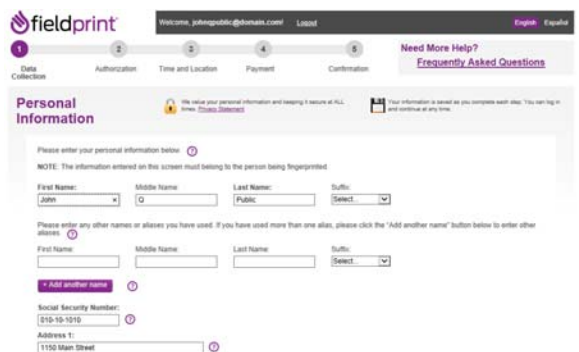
fieldprint

Welcome, johnqpublic@domain.com! Logout

English Español

1 Data Collection
2 Authorization
3 Time and Location
4 Payment
5 Confirmation

Need More Help?
Frequently Asked Questions

Personal Information

We value your personal information and keeping it secure at ALL times. Privacy Statement

Your information is saved as you complete each step. You can log in and continue at any time.

Please enter your personal information below. ?

NOTE: The information entered on this screen must belong to the person being fingerprinted.

First Name: John
Middle Name: Q
Last Name: Public
Suffix: Select...

Please enter any other names or aliases you have used. If you have used more than one alias, please click the "Add another name" button below to enter other aliases. ?

First Name:
Middle Name:
Last Name:
Suffix: Select...

+ Add another name ?

Social Security Number:
010-10-1010 ?

Address 1:
1150 Main Street ?